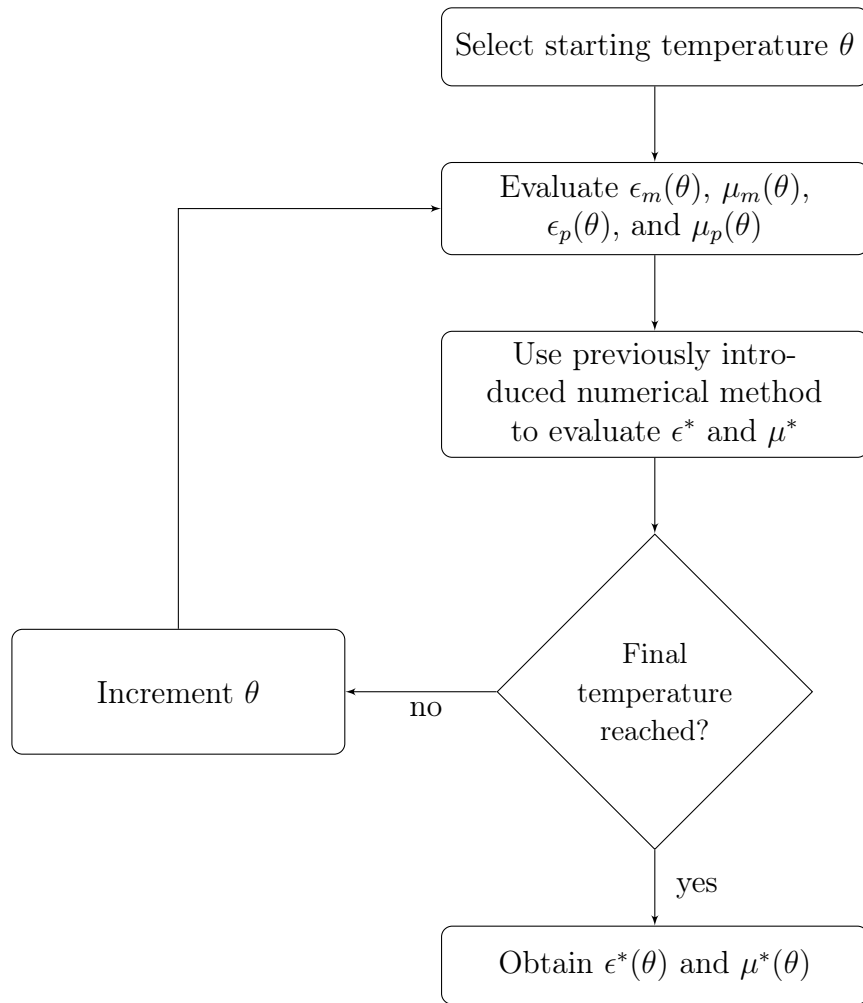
Select starting temperature $\theta$

Evaluate $\epsilon_m(\theta)$, $\mu_m(\theta)$, $\epsilon_p(\theta)$, and $\mu_p(\theta)$

Use previously introduced numerical method to evaluate $\epsilon^*$ and $\mu^*$

Final temperature reached?

no

Increment $\theta$

yes

Obtain $\epsilon^*(\theta)$ and $\mu^*(\theta)$